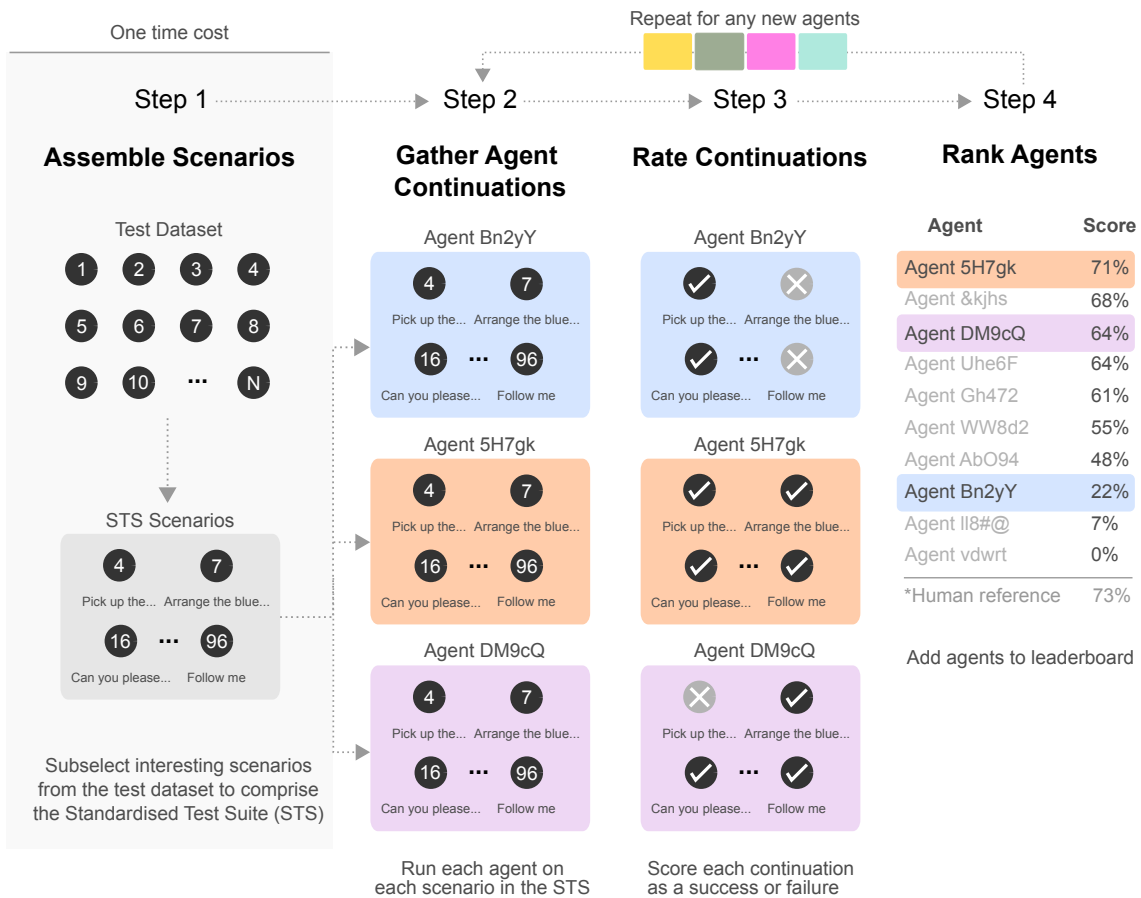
Repeat for any new agents

One time cost

Step 1

Step 2

Step 3

Step 4

Assemble Scenarios

Test Dataset

1 2 3 4
5 6 7 8
9 10 ··· N

STS Scenarios

4 Pick up the... 7 Arrange the blue...
16 Can you please... ··· 96 Follow me

Subselect interesting scenarios from the test dataset to comprise the Standardised Test Suite (STS)

Gather Agent Continuations

Agent Bn2yY
4 Pick up the... 7 Arrange the blue...
16 Can you please... ··· 96 Follow me

Agent 5H7gk
4 Pick up the... 7 Arrange the blue...
16 Can you please... ··· 96 Follow me

Agent DM9cQ
4 Pick up the... 7 Arrange the blue...
16 Can you please... ··· 96 Follow me

Run each agent on each scenario in the STS

Rate Continuations

Agent Bn2yY
Pick up the... Arrange the blue...
Can you please... ··· Follow me

Agent 5H7gk
Pick up the... Arrange the blue...
Can you please... ··· Follow me

Agent DM9cQ
Pick up the... Arrange the blue...
Can you please... ··· Follow me

Score each continuation as a success or failure

Rank Agents

| Agent | Score |
|---|---|
| Agent 5H7gk | 71% |
| Agent &kjhs | 68% |
| Agent DM9cQ | 64% |
| Agent Uhe6F | 64% |
| Agent Gh472 | 61% |
| Agent WW8d2 | 55% |
| Agent AbO94 | 48% |
| Agent Bn2yY | 22% |
| Agent ll8#@ | 7% |
| Agent vdwrt | 0% |
| *Human reference | 73% |

Add agents to leaderboard